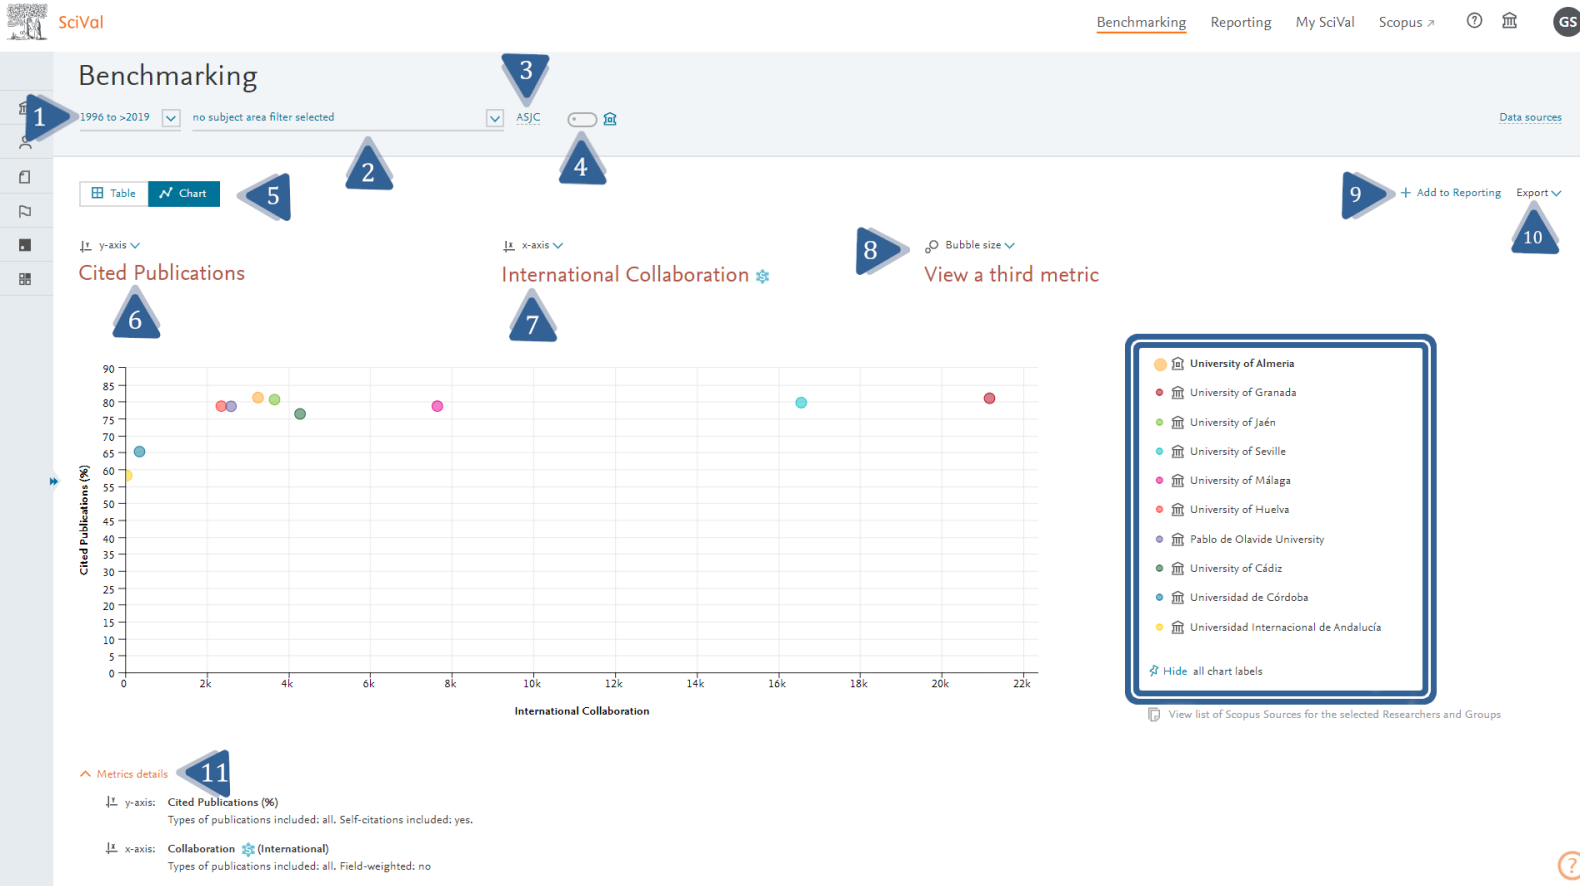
SciVal

Benchmarking Reporting My SciVal Scopus ↗

GS

Benchmarking

1 1996 to >2019 no subject area filter selected 2 ASJC 3 4

Data sources

Table Chart 5

9 + Add to Reporting Export 10

y-axis
Cited Publications
6

x-axis
International Collaboration
7

8 Bubble size
View a third metric

| 90 |
| 85 |
| 80 |
| 75 |
| 70 |
| 65 |
| 60 |
| 55 |
| 50 |
| 45 |
| 40 |
| 35 |
| 30 |
| 25 |
| 20 |
| 15 |
| 10 |
| 5 |
| 0 |

Cited Publications (%)

0 2k 4k 6k 8k 10k 12k 14k 16k 18k 20k 22k

International Collaboration

University of Almeria
University of Granada
University of Jaén
University of Seville
University of Málaga
University of Huelva
Pablo de Olavide University
University of Cádiz
Universidad de Córdoba
Universidad Internacional de Andalucía

Hide all chart labels

View list of Scopus Sources for the selected Researchers and Groups

Metrics details 11

y-axis: Cited Publications (%)
Types of publications included: all. Self-citations included: yes.

x-axis: Collaboration (International)
Types of publications included: all. Field-weighted: no